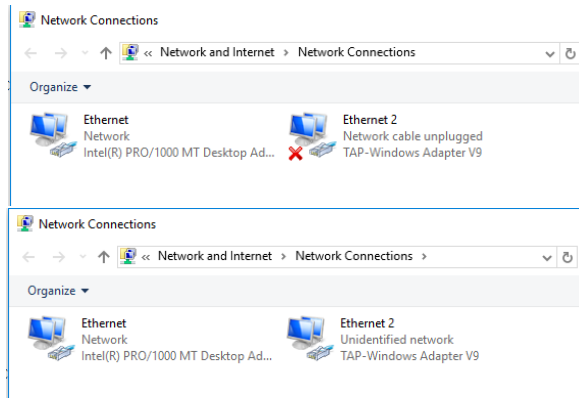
Network Connections

« Network and Internet › Network Connections

Organize ▾

Ethernet
Network
Intel(R) PRO/1000 MT Desktop Ad...

Ethernet 2
Network cable unplugged
TAP-Windows Adapter V9

Network Connections

« Network and Internet › Network Connections ›

Organize ▾

Ethernet
Network
Intel(R) PRO/1000 MT Desktop Ad...

Ethernet 2
Unidentified network
TAP-Windows Adapter V9